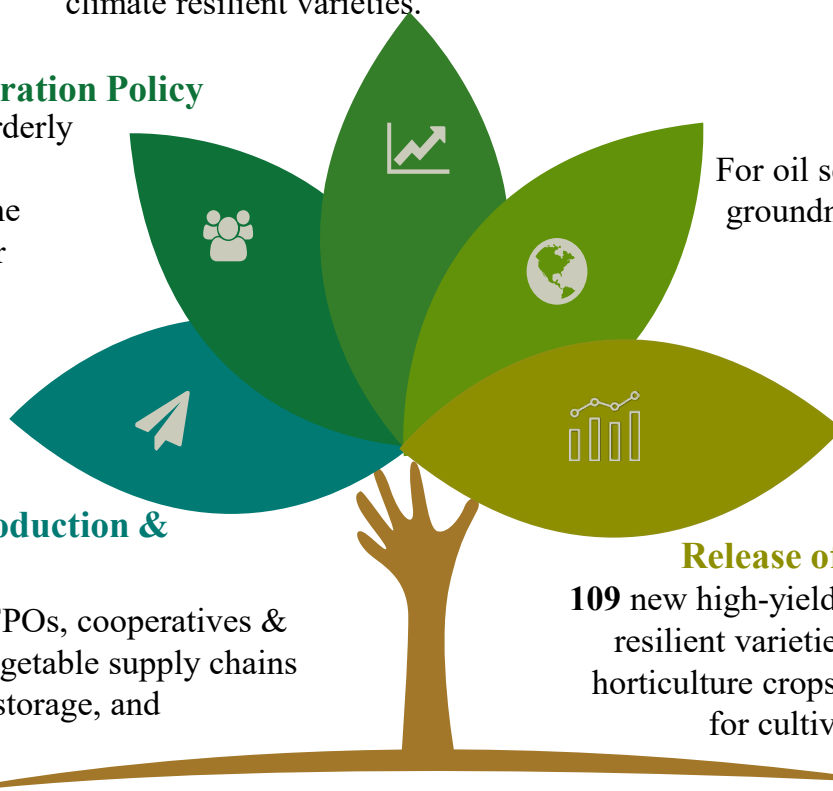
climate resilient varieties.

ration Policy
rderly

ne
r

For oil se
groundn

oduction &

PPOs, cooperatives &
getable supply chains
storage, and

Release o
**109** new high-yield
resilient varietie
horticulture crops
for cultiv